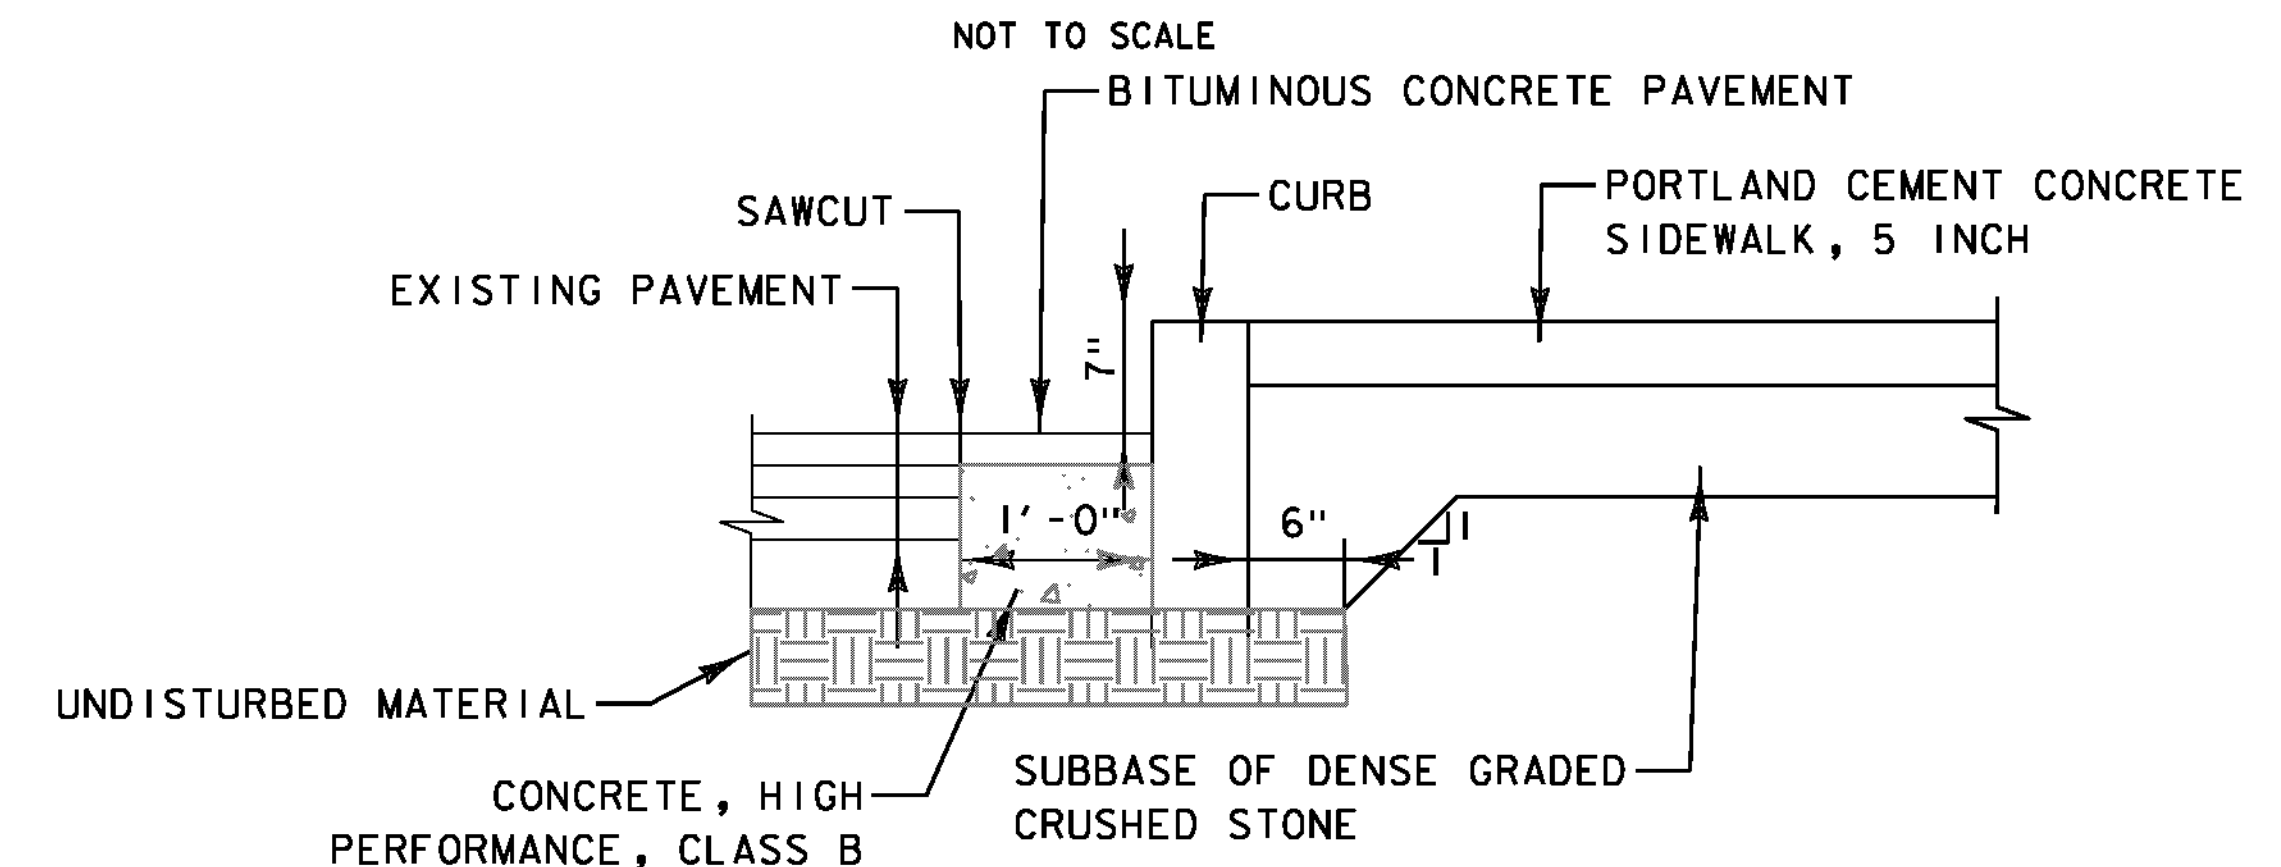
NOT TO SCALE

BITUMINOUS CONCRETE PAVEMENT

SAWCUT

CURB

PORTLAND CEMENT CONCRETE SIDEWALK, 5 INCH

EXISTING PAVEMENT

7"

1'-0"

6"

1

1

UNDISTURBED MATERIAL

CONCRETE, HIGH PERFORMANCE, CLASS B

SUBBASE OF DENSE GRADED CRUSHED STONE